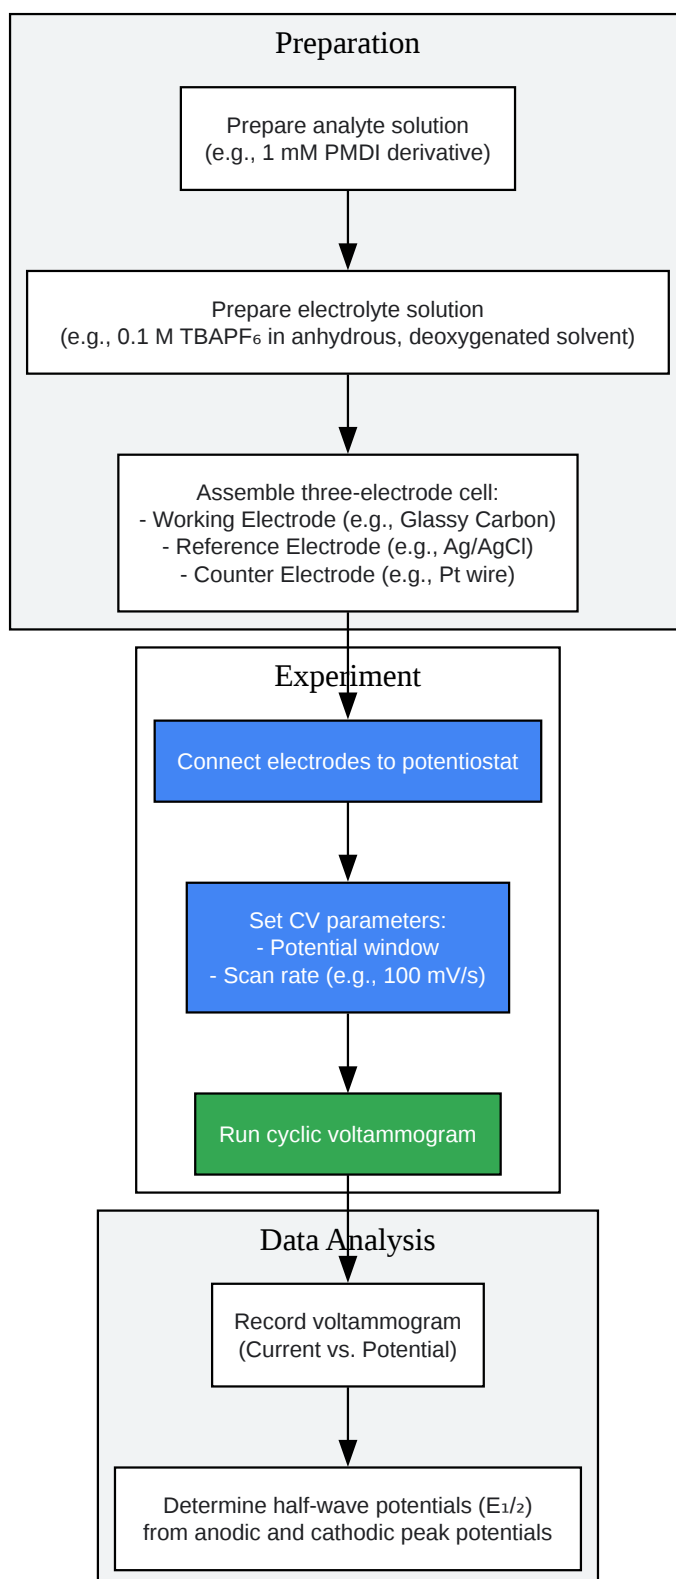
Preparation

Prepare analyte solution
(e.g., 1 mM PMDI derivative)

Prepare electrolyte solution
(e.g., 0.1 M $TBAPF_6$ in anhydrous, deoxygenated solvent)

Assemble three-electrode cell:
- Working Electrode (e.g., Glassy Carbon)
- Reference Electrode (e.g., Ag/AgCl)
- Counter Electrode (e.g., Pt wire)

Experiment

Connect electrodes to potentiostat

Set CV parameters:
- Potential window
- Scan rate (e.g., 100 mV/s)

Run cyclic voltammogram

Data Analysis

Record voltammogram
(Current vs. Potential)

Determine half-wave potentials ($E_{1/2}$)
from anodic and cathodic peak potentials